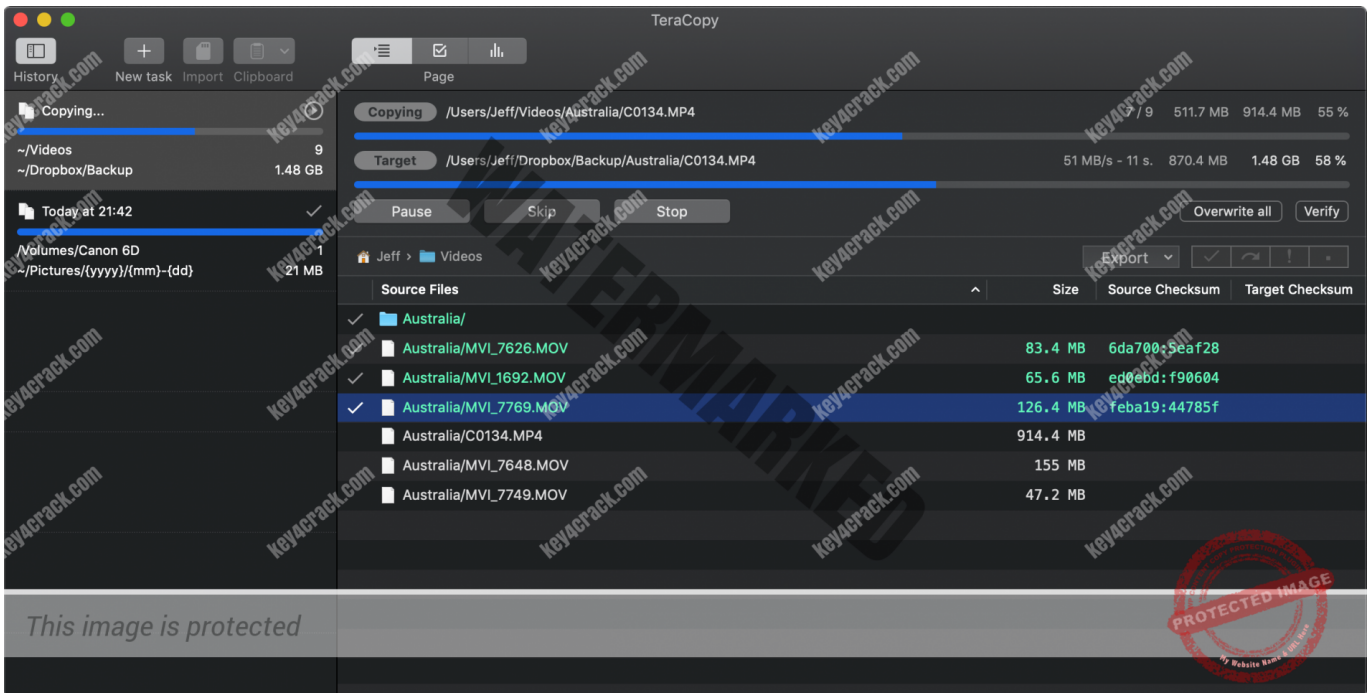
TeraCopy

History New task Import Clipboard

Page

Copying...
~/Videos 9
~/Dropbox/Backup 1.48 GB

Today at 21:42
/Volumes/Canon 6D 1
~/Pictures/{yyyy}/{mm}-{dd} 21 MB

Copying /Users/Jeff/Videos/Australia/C0134.MP4 7 / 9 511.7 MB 914.4 MB 55 %

Target /Users/Jeff/Dropbox/Backup/Australia/C0134.MP4 51 MB/s - 11 s. 870.4 MB 1.48 GB 58 %

Pause Skip Stop Overwrite all Verify

Jeff > Videos Export

| | Source Files | Size | Source Checksum | Target Checksum |
|---|---|---|---|---|
| ✓ | Australia/ | | | |
| ✓ | Australia/MVI_7626.MOV | 83.4 MB | 6da700:5eaf28 | |
| ✓ | Australia/MVI_1692.MOV | 65.6 MB | ed0ebd:f90604 | |
| ✓ | Australia/MVI_7769.MOV | 126.4 MB | feba19:44785f | |
| | Australia/C0134.MP4 | 914.4 MB | | |
| | Australia/MVI_7648.MOV | 155 MB | | |
| | Australia/MVI_7749.MOV | 47.2 MB | | |

key4crack.com

WATERMARKED

This image is protected

PROTECTED IMAGE
My Website Name & URL Here